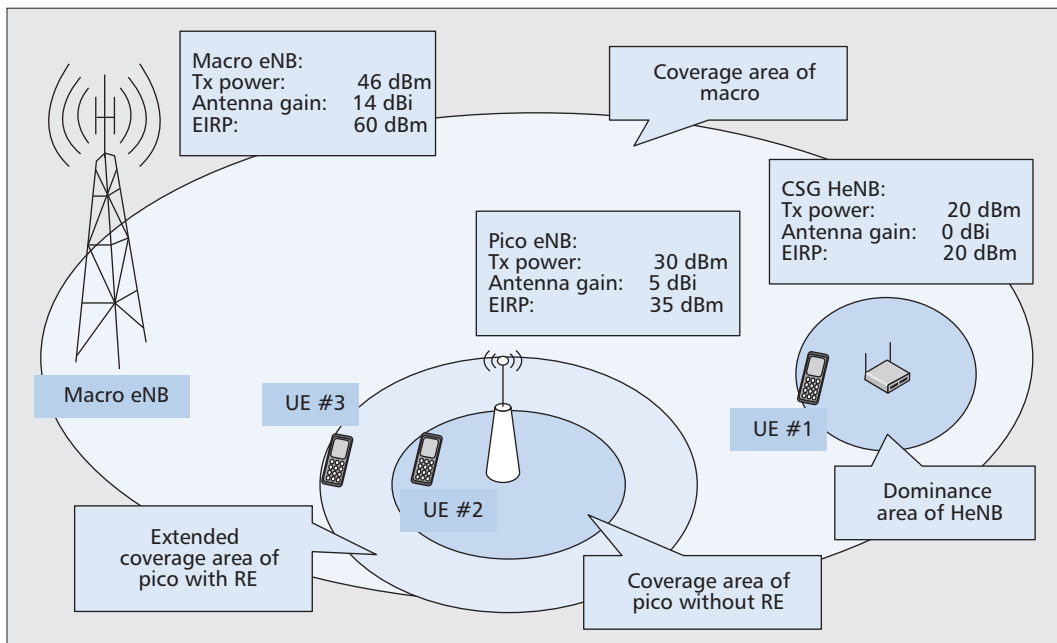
Macro eNB:
Tx power: 46 dBm
Antenna gain: 14 dBi
EIRP: 60 dBm

Coverage area of macro

CSG HeNB:
Tx power: 20 dBm
Antenna gain: 0 dBi
EIRP: 20 dBm

Pico eNB:
Tx power: 30 dBm
Antenna gain: 5 dBi
EIRP: 35 dBm

Macro eNB

UE #3

UE #1

UE #2

Dominance area of HeNB

Extended coverage area of pico with RE

Coverage area of pico without RE